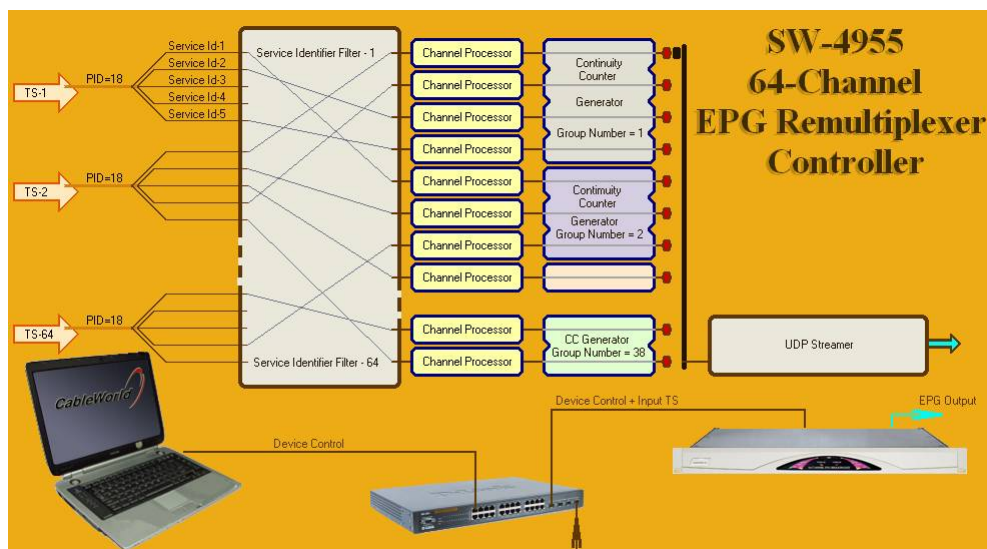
SW-4955
64-Channel
EPG Remultiplexer
Controller

TS-1
PID=18
Service Id-1
Service Id-2
Service Id-3
Service Id-4
Service Id-5

TS-2
PID=18

TS-64
PID=18

Service Identifier Filter - 1

Service Identifier Filter - 64

Channel Processor
Channel Processor
Channel Processor
Channel Processor
Channel Processor
Channel Processor
Channel Processor
Channel Processor
Channel Processor
Channel Processor

Continuity Counter
Generator
Group Number = 1

Continuity Counter
Generator
Group Number = 2

CC Generator
Group Number = 38

UDP Streamer

CableWorld

Device Control

Device Control + Input TS

EPG Output